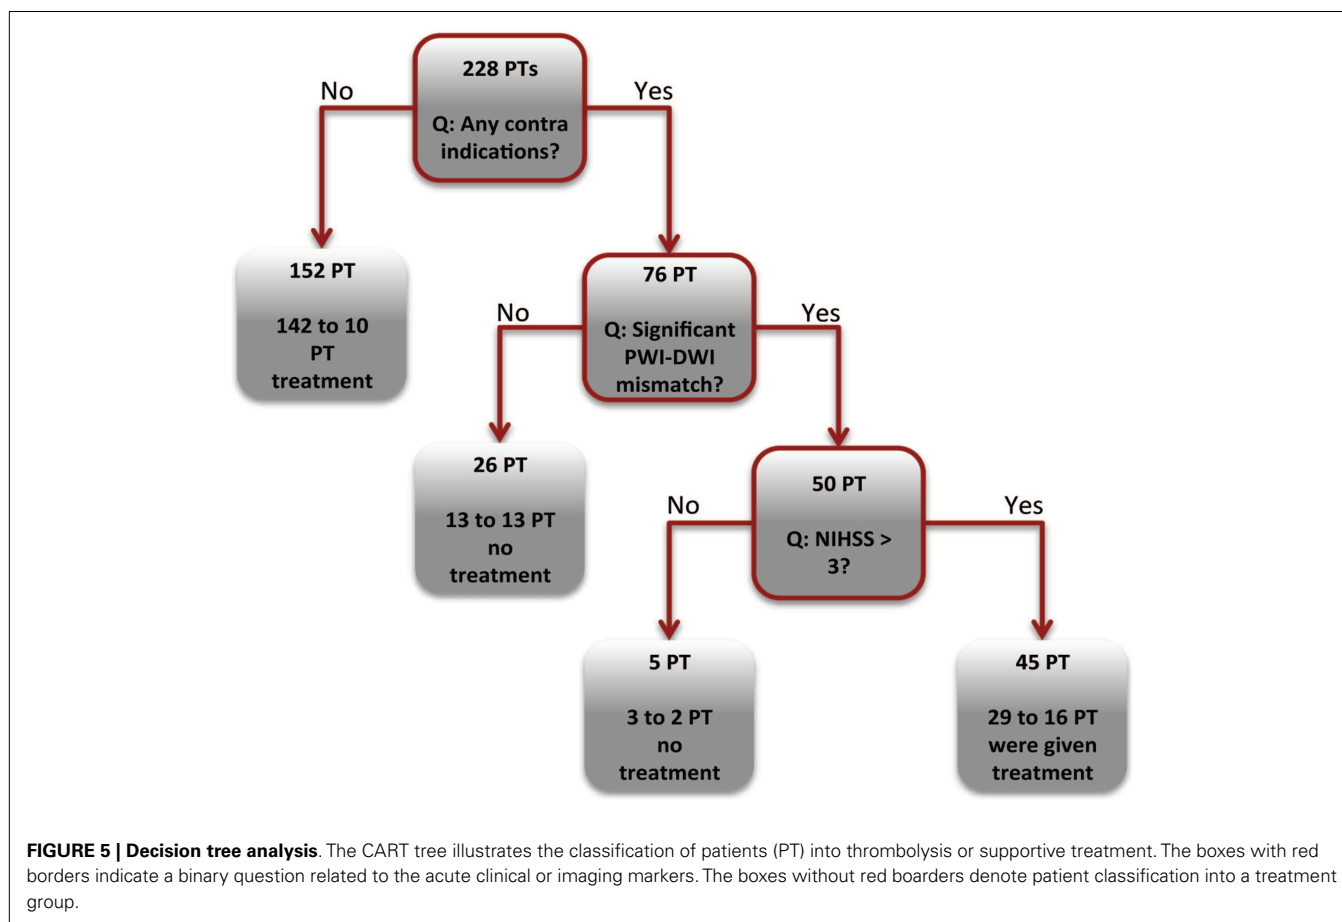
228 PTs

Q: Any contra indications?

No

Yes

152 PT

142 to 10 PT treatment

76 PT

Q: Significant PWI-DWI mismatch?

No

Yes

26 PT

13 to 13 PT no treatment

50 PT

Q: NIHSS > 3?

No

Yes

5 PT

3 to 2 PT no treatment

45 PT

29 to 16 PT were given treatment

**FIGURE 5 | Decision tree analysis**. The CART tree illustrates the classification of patients (PT) into thrombolysis or supportive treatment. The boxes with red borders indicate a binary question related to the acute clinical or imaging markers. The boxes without red boarders denote patient classification into a treatment group.